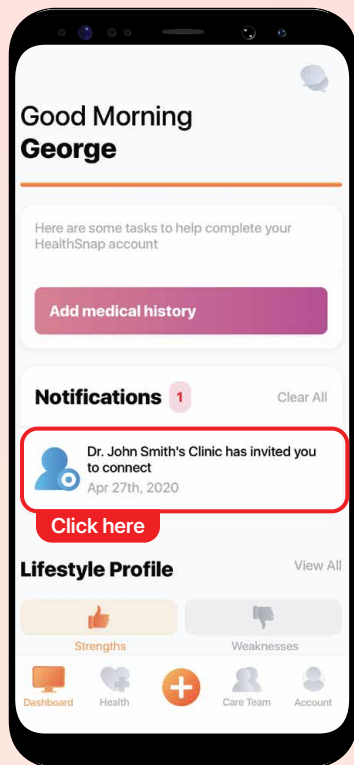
Good Morning
George

Here are some tasks to help complete your HealthSnap account

Add medical history

Notifications 1 Clear All

Dr. John Smith's Clinic has invited you to connect
Apr 27th, 2020

Click here

Lifestyle Profile View All

Strengths
Weaknesses

Dashboard Health Care Team Account